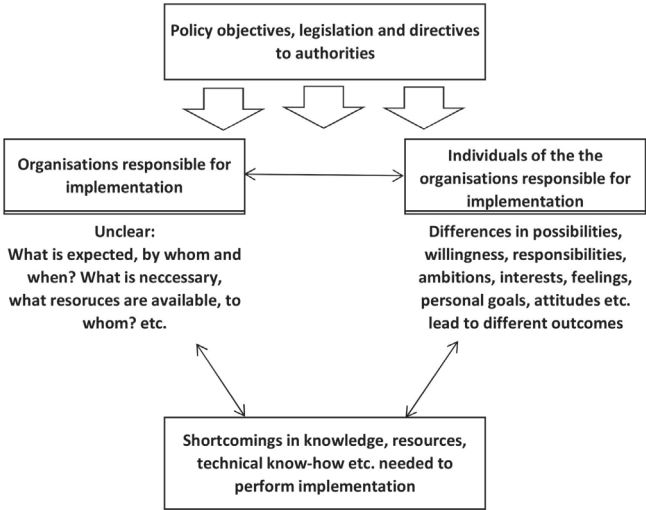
Policy objectives, legislation and directives to authorities

Organisations responsible for implementation

Individuals of the the organisations responsible for implementation

Unclear:
What is expected, by whom and when? What is neccessary, what resoruces are available, to whom? etc.

Differences in possibilities, willingness, responsibilities, ambitions, interests, feelings, personal goals, attitudes etc. lead to different outcomes

Shortcomings in knowledge, resources, technical know-how etc. needed to perform implementation